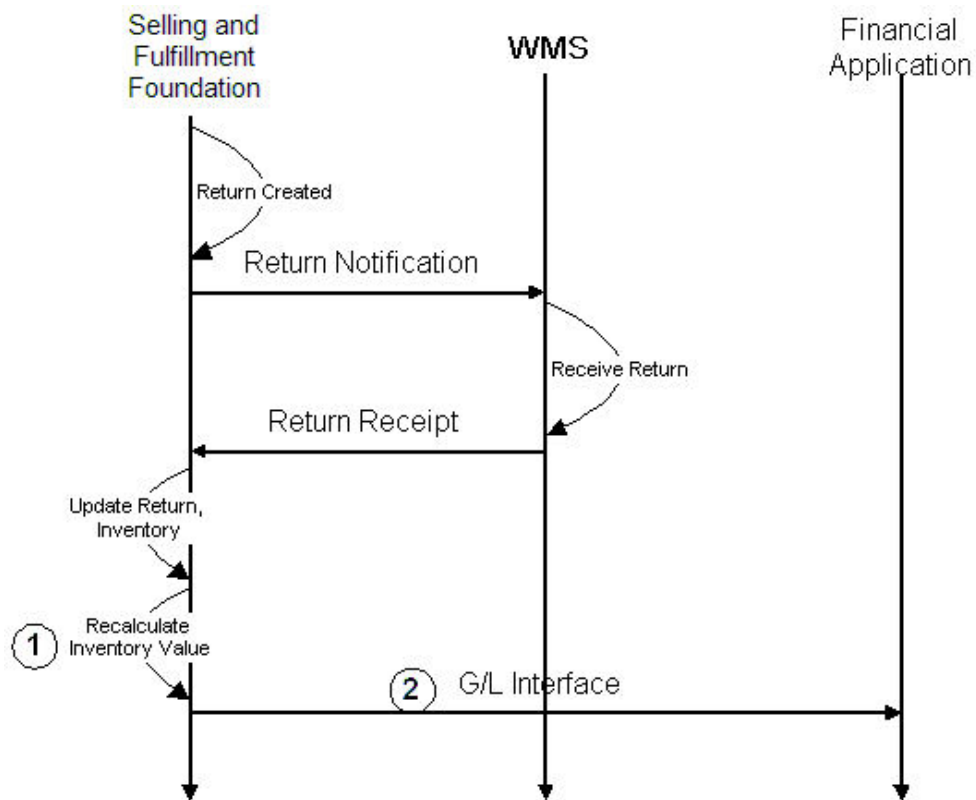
Selling and Fulfillment Foundation

WMS

Financial Application

Return Created

Return Notification

Receive Return

Return Receipt

Update Return, Inventory

1

Recalculate Inventory Value

2

G/L Interface